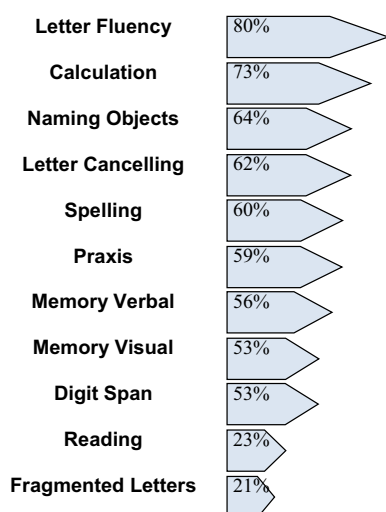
| | |
|---|---|
| Letter Fluency | 80% |
| Calculation | 73% |
| Naming Objects | 64% |
| Letter Cancelling | 62% |
| Spelling | 60% |
| Praxis | 59% |
| Memory Verbal | 56% |
| Memory Visual | 53% |
| Digit Span | 53% |
| Reading | 23% |
| Fragmented Letters | 21% |